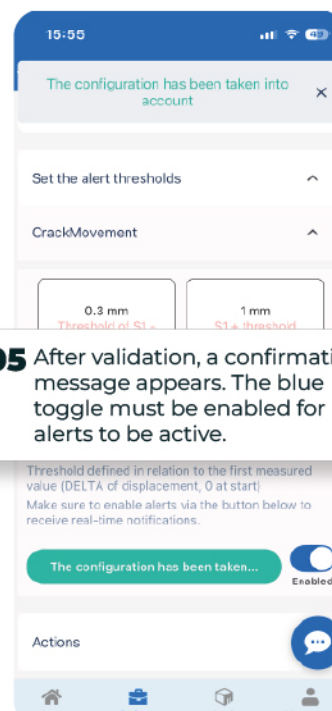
15:55

The configuration has been taken into account

×

Set the alert thresholds

CrackMovement

0.3 mm
Threshold of S1 -

1 mm
S1+ threshold

05 After validation, a confirmati message appears. The blue toggle must be enabled for alerts to be active.

Threshold defined in relation to the first measured value (DELTA of displacement, 0 at start)

Make sure to enable alerts via the button below to receive real-time notifications.

The configuration has been taken...

Enabled

Actions